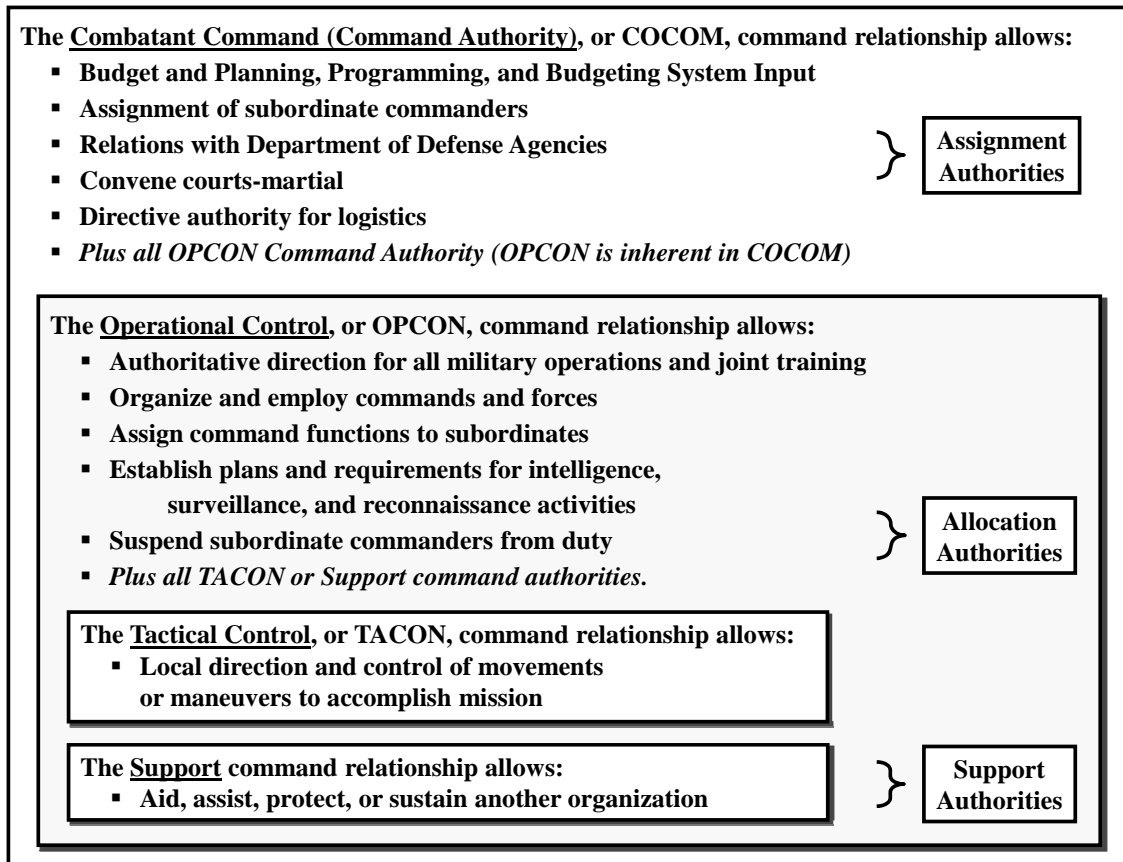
The Combatant Command (Command Authority), or COCOM, command relationship allows:

- Budget and Planning, Programming, and Budgeting System Input
- Assignment of subordinate commanders
- Relations with Department of Defense Agencies
- Convene courts-martial
- Directive authority for logistics
- *Plus all OPCON Command Authority (OPCON is inherent in COCOM)*

Assignment Authorities

The Operational Control, or OPCON, command relationship allows:

- Authoritative direction for all military operations and joint training
- Organize and employ commands and forces
- Assign command functions to subordinates
- Establish plans and requirements for intelligence, surveillance, and reconnaissance activities
- Suspend subordinate commanders from duty
- *Plus all TACON or Support command authorities.*

Allocation Authorities

The Tactical Control, or TACON, command relationship allows:

- Local direction and control of movements or maneuvers to accomplish mission

The Support command relationship allows:

- Aid, assist, protect, or sustain another organization

Support Authorities